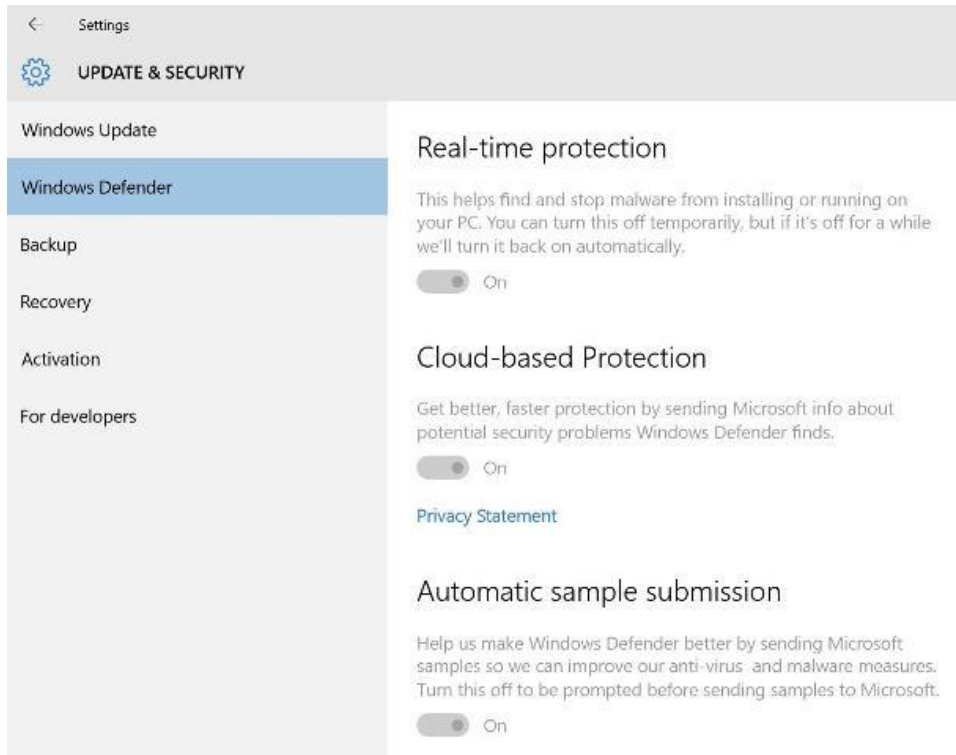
Settings

UPDATE & SECURITY

Windows Update

Windows Defender

Backup

Recovery

Activation

For developers

Real-time protection

This helps find and stop malware from installing or running on your PC. You can turn this off temporarily, but if it's off for a while we'll turn it back on automatically.

On

Cloud-based Protection

Get better, faster protection by sending Microsoft info about potential security problems Windows Defender finds.

On

Privacy Statement

Automatic sample submission

Help us make Windows Defender better by sending Microsoft samples so we can improve our anti-virus and malware measures. Turn this off to be prompted before sending samples to Microsoft.

On